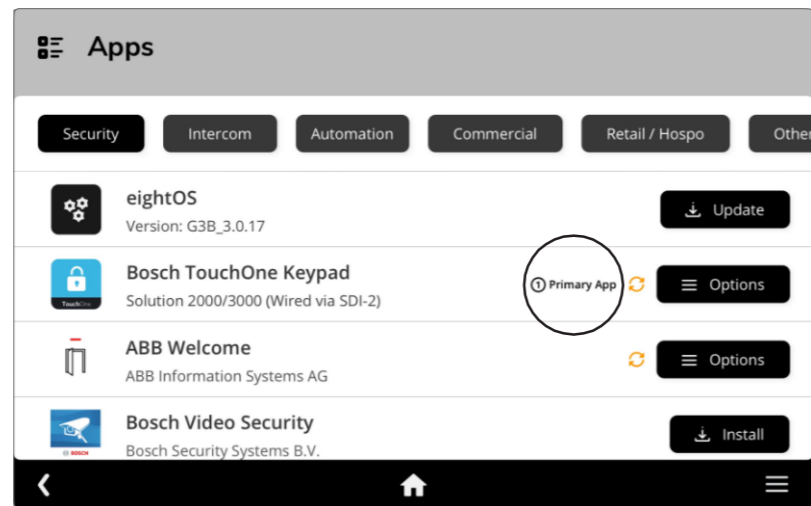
Apps

Security
Intercom
Automation
Commercial
Retail / Hospo
Othe

eightOS
Version: G3B_3.0.17
Update

TouchOne
Bosch TouchOne Keypad
Solution 2000/3000 (Wired via SDI-2)
1 Primary App
Options

ABB Welcome
ABB Information Systems AG
Options

BOSCH
Bosch Video Security
Bosch Security Systems B.V.
Install